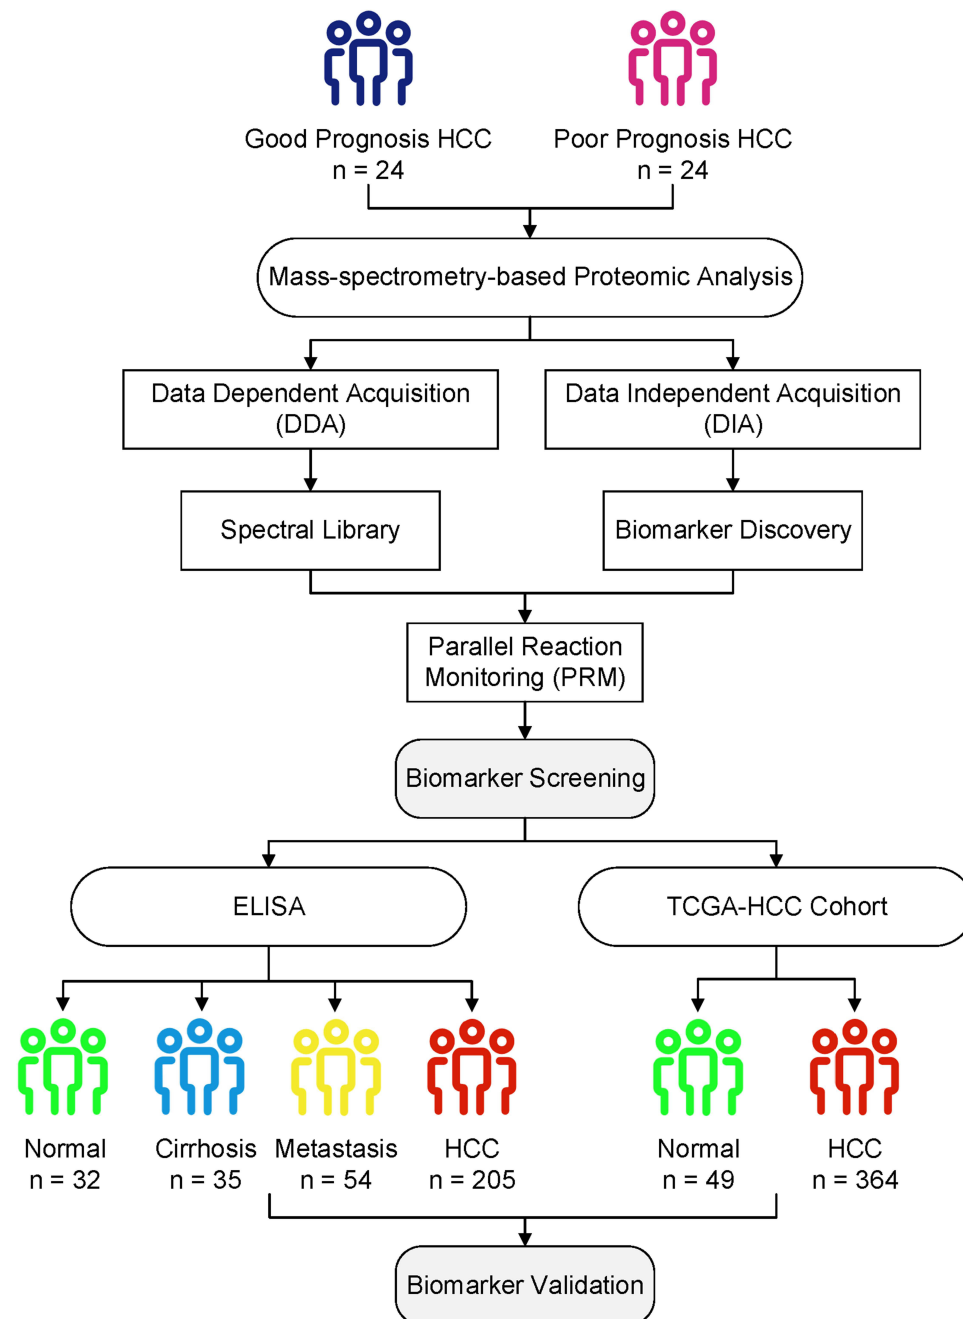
Good Prognosis HCC
n = 24

Poor Prognosis HCC
n = 24

Mass-spectrometry-based Proteomic Analysis

Data Dependent Acquisition (DDA)

Data Independent Acquisition (DIA)

Spectral Library

Biomarker Discovery

Parallel Reaction Monitoring (PRM)

Biomarker Screening

ELISA

TCGA-HCC Cohort

Normal
n = 32

Cirrhosis
n = 35

Metastasis
n = 54

HCC
n = 205

Normal
n = 49

HCC
n = 364

Biomarker Validation